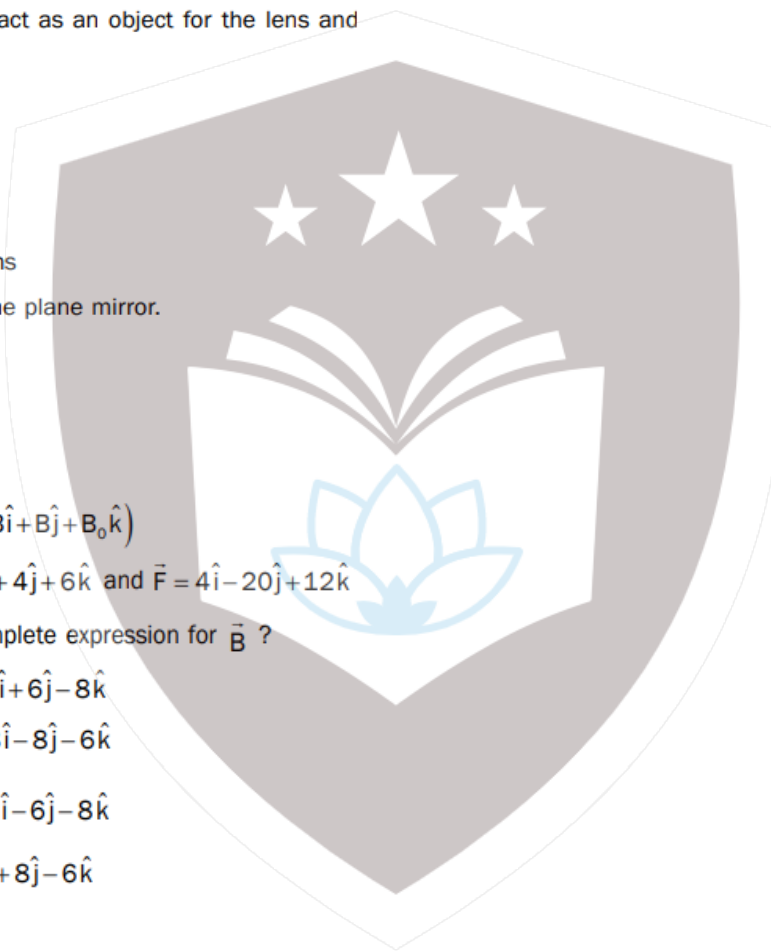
act as an object for the lens and

ns

ne plane mirror.

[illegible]$\hat{i}+B\hat{j}+B_0\hat{k})$

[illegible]$+4\hat{j}+6\hat{k}$ and $\vec{F}=4\hat{i}-20\hat{j}+12\hat{k}$

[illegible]plete expression for $\vec{B}$ ?

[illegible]$\hat{i}+6\hat{j}-8\hat{k}$

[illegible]$\hat{i}-8\hat{j}-6\hat{k}$

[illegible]$\hat{i}-6\hat{j}-8\hat{k}$

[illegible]$+8\hat{j}-6\hat{k}$